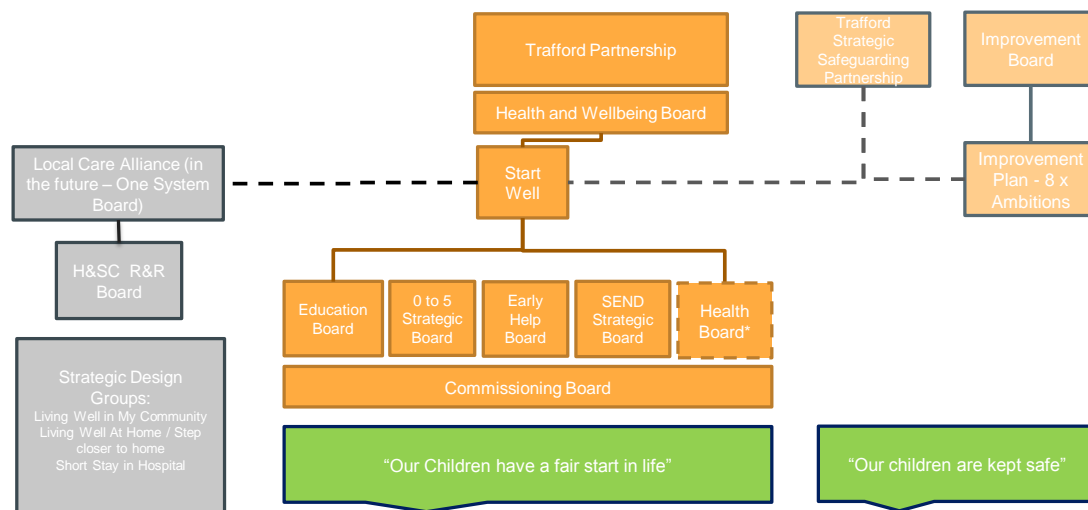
Trafford Partnership

Health and Wellbeing Board

Trafford Strategic Safeguarding Partnership

Improvement Board

Local Care Alliance (in the future – One System Board)

Start Well

Improvement Plan - 8 x Ambitions

H&SC R&R Board

Education Board

0 to 5 Strategic Board

Early Help Board

SEND Strategic Board

Health Board*

Commissioning Board

Strategic Design Groups:
Living Well in My Community
Living Well At Home / Step closer to home
Short Stay in Hospital

"Our Children have a fair start in life"

"Our children are kept safe"